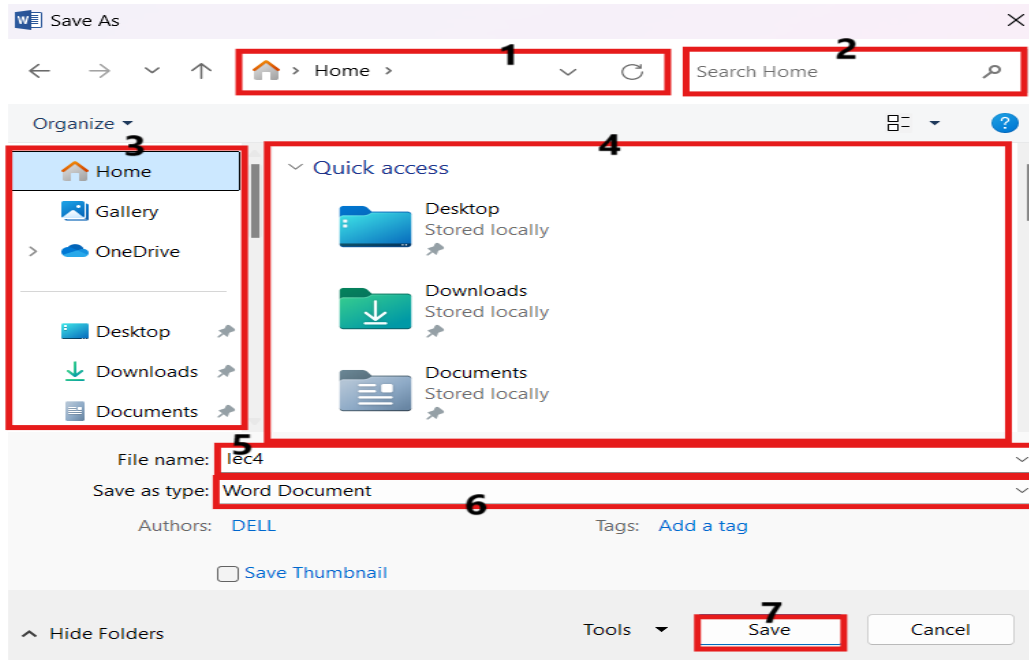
Save As

1

> Home >

2

Search Home

Organize

3

4

Home

Gallery

OneDrive

Desktop

Downloads

Documents

Quick access

Desktop
Stored locally

Downloads
Stored locally

Documents
Stored locally

5

File name: lec4

Save as type: Word Document

6

Authors: DELL

Tags: Add a tag

Save Thumbnail

7

Hide Folders

Tools

Save

Cancel